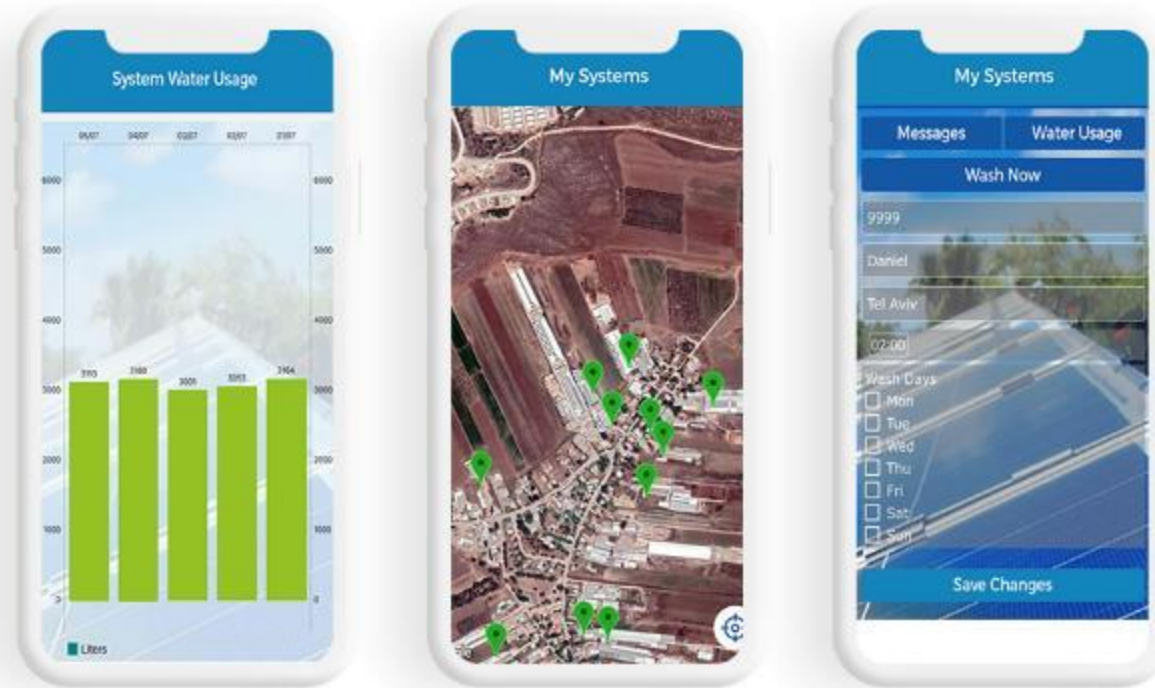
System Water Usage

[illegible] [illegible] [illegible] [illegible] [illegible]

6000
5000
4000
3000
2000
1000
0

6000
5000
4000
3000
2000
1000
0

3113 3188 3001 3053 3164

Liters

My Systems

My Systems

Messages
Water Usage
Wash Now

9999
Daniel
Tel Aviv
02:00

Wash Days
Mon
Tue
Wed
Thu
Fri
Sat
Sun

Save Changes